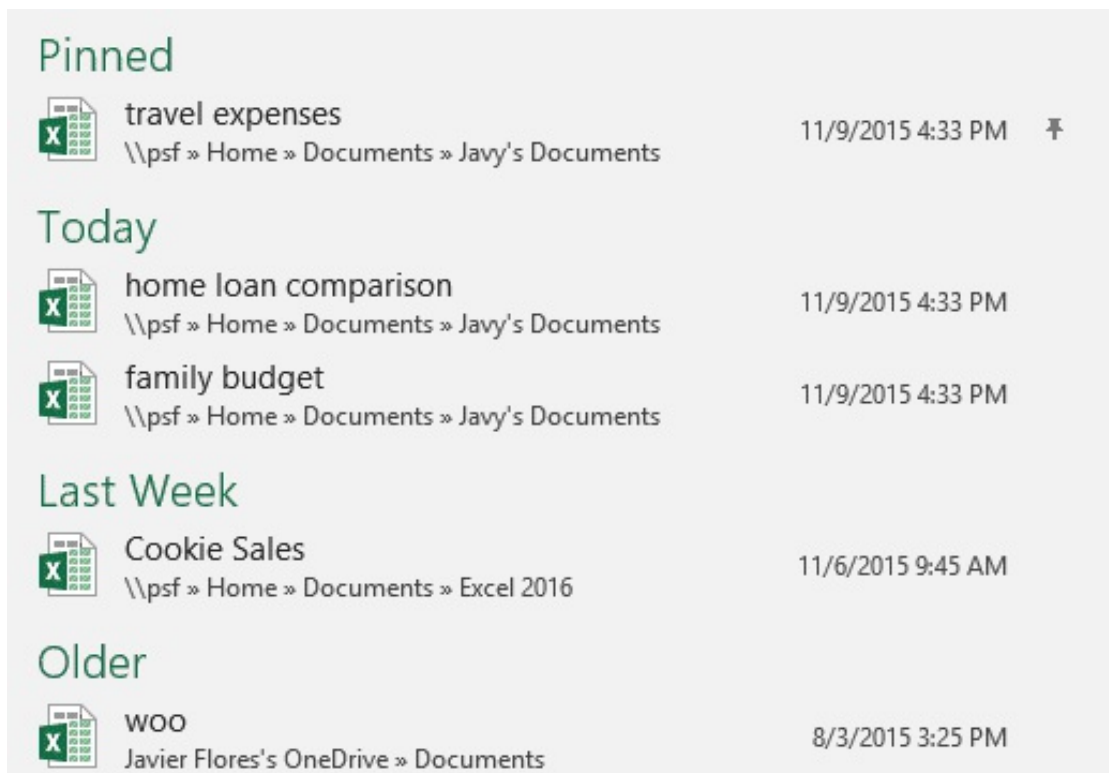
Pinned

travel expenses
\\psf » Home » Documents » Javy's Documents
11/9/2015 4:33 PM

Today

home loan comparison
\\psf » Home » Documents » Javy's Documents
11/9/2015 4:33 PM

family budget
\\psf » Home » Documents » Javy's Documents
11/9/2015 4:33 PM

Last Week

Cookie Sales
\\psf » Home » Documents » Excel 2016
11/6/2015 9:45 AM

Older

woo
Javier Flores's OneDrive » Documents
8/3/2015 3:25 PM